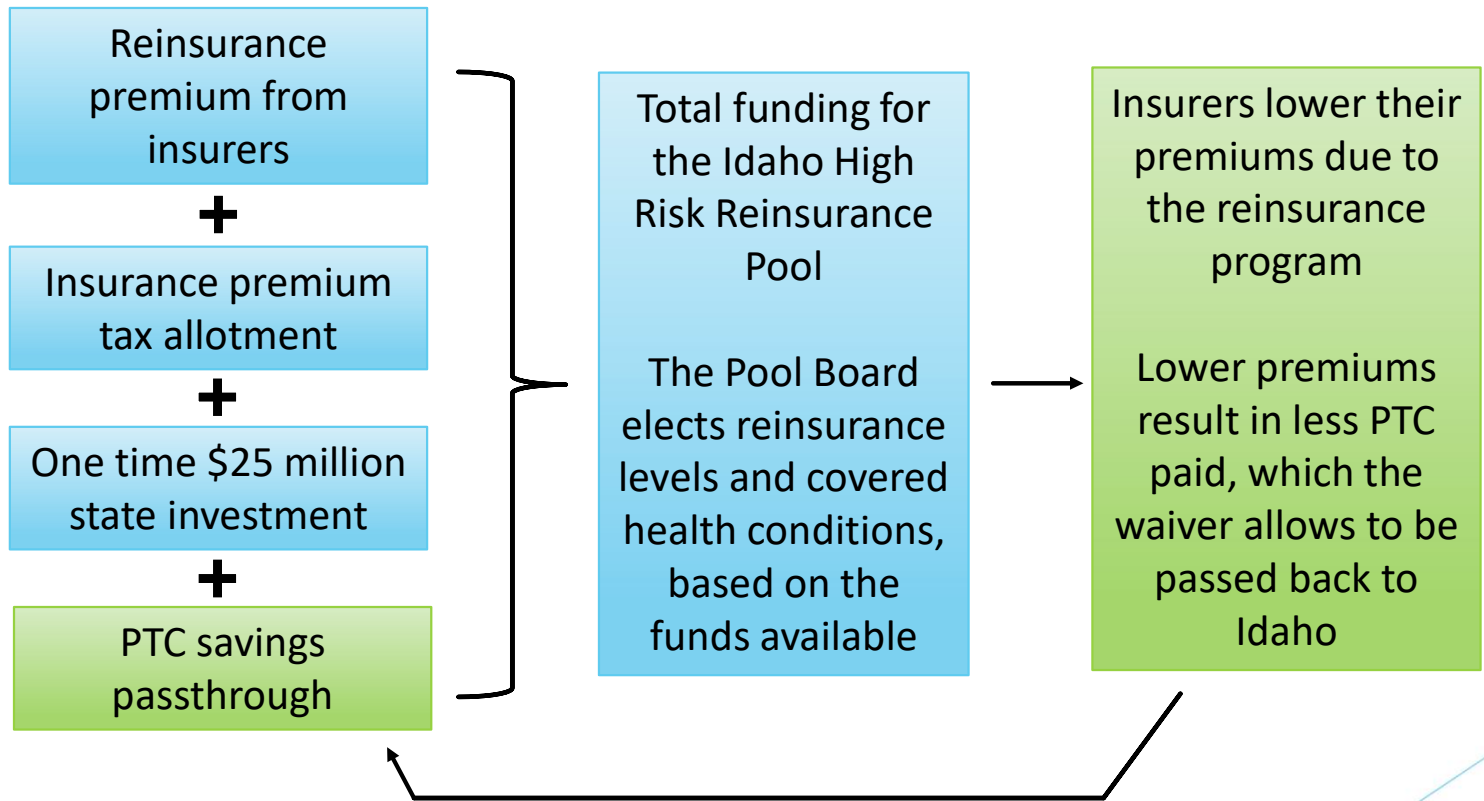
Reinsurance premium from insurers

+

Insurance premium tax allotment

+

One time \$25 million state investment

+

PTC savings passthrough

Total funding for the Idaho High Risk Reinsurance Pool

The Pool Board elects reinsurance levels and covered health conditions, based on the funds available

Insurers lower their premiums due to the reinsurance program

Lower premiums result in less PTC paid, which the waiver allows to be passed back to Idaho